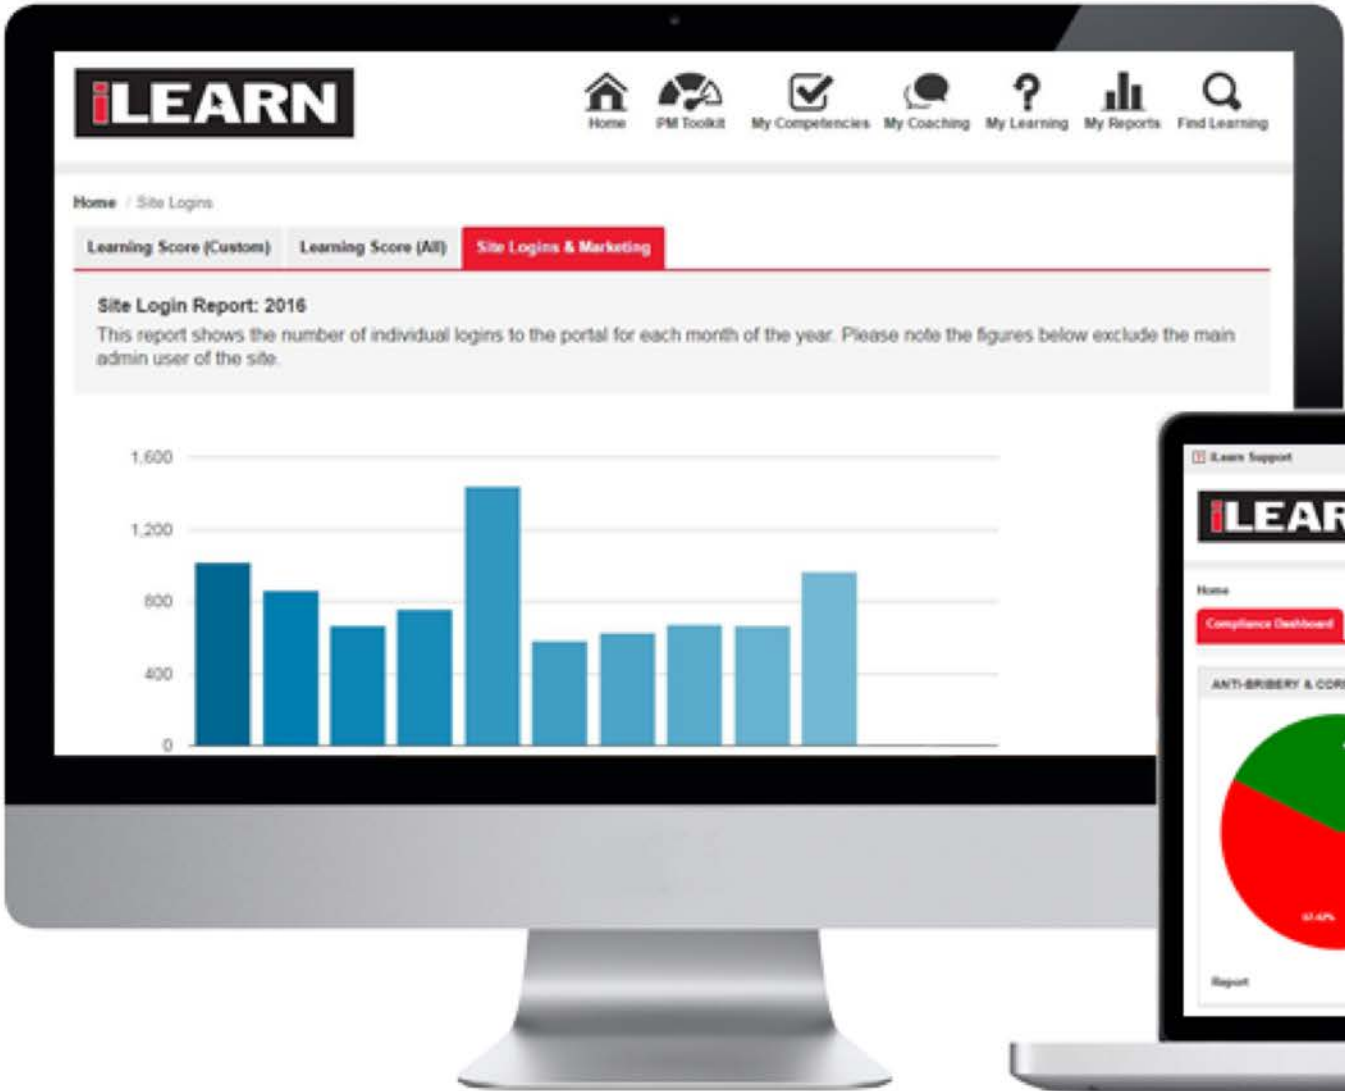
iLEARN

Home PM Toolkit My Competencies My Coaching My Learning My Reports Find Learning

Home / Site Logins

Learning Score (Custom) Learning Score (All) Site Logins & Marketing

Site Login Report: 2016

This report shows the number of individual logins to the portal for each month of the year. Please note the figures below exclude the main admin user of the site.

1,600
1,200
800
400
0

iLearn Support

iLEAR

Home

Compliance Dashboard

ANTI-BRIBERY & COR

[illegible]

Report